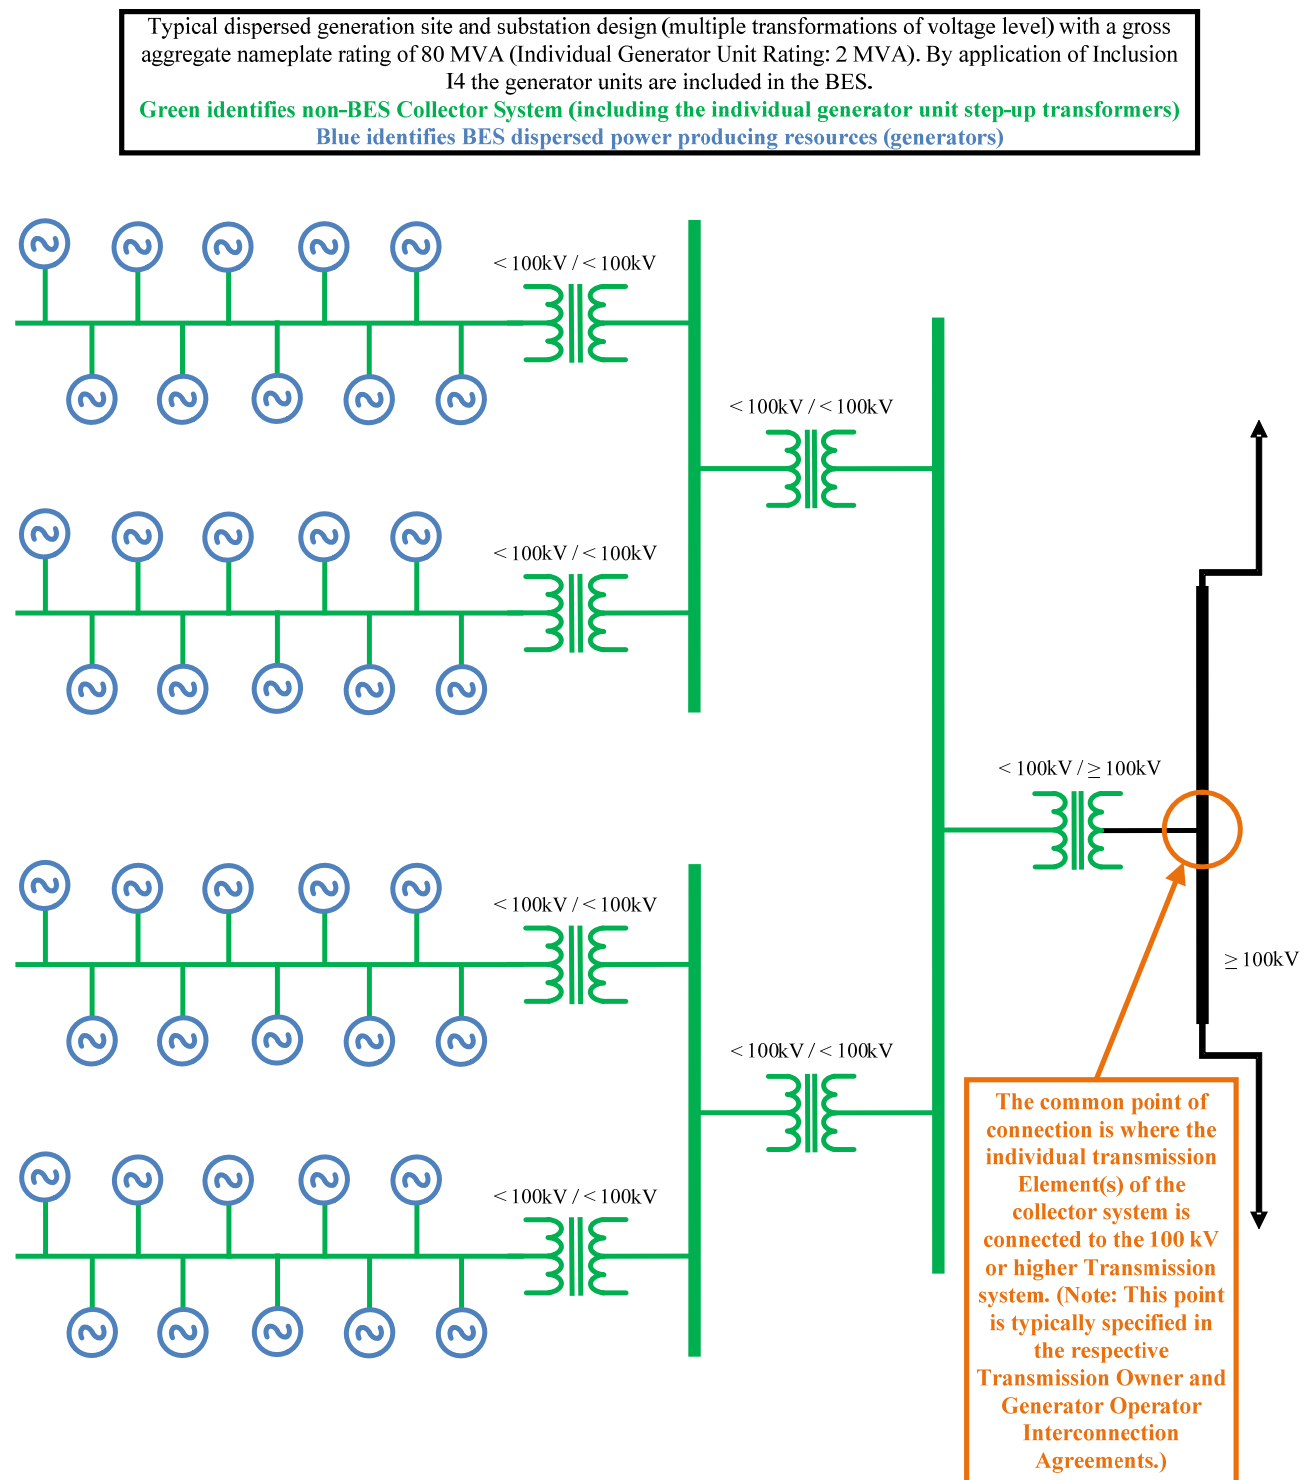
Typical dispersed generation site and substation design (multiple transformations of voltage level) with a gross aggregate nameplate rating of 80 MVA (Individual Generator Unit Rating: 2 MVA). By application of Inclusion I4 the generator units are included in the BES.

Green identifies non-BES Collector System (including the individual generator unit step-up transformers)

Blue identifies BES dispersed power producing resources (generators)

< 100kV / < 100kV

< 100kV / < 100kV

< 100kV / < 100kV

< 100kV / ≥ 100kV

< 100kV / < 100kV

≥ 100kV

< 100kV / < 100kV

< 100kV / < 100kV

The common point of connection is where the individual transmission Element(s) of the collector system is connected to the 100 kV or higher Transmission system. (Note: This point is typically specified in the respective Transmission Owner and Generator Operator Interconnection Agreements.)